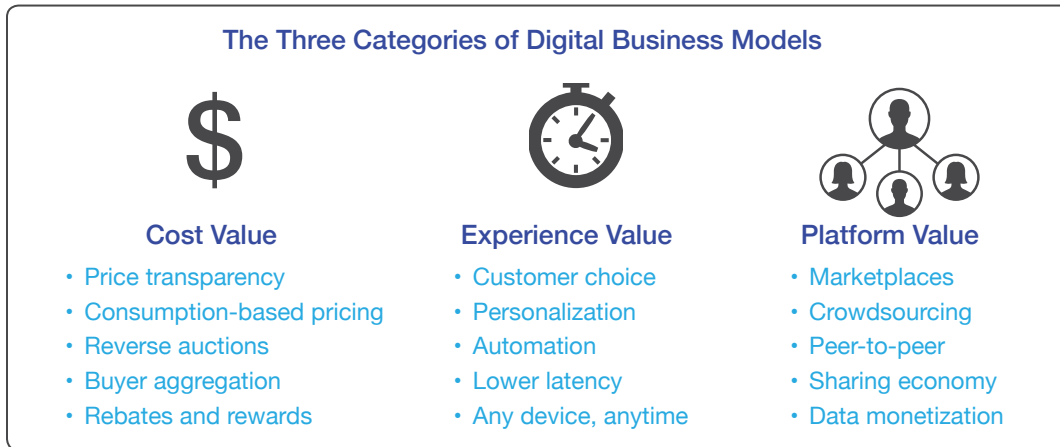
The Three Categories of Digital Business Models

$

Cost Value
• Price transparency
• Consumption-based pricing
• Reverse auctions
• Buyer aggregation
• Rebates and rewards

Experience Value
• Customer choice
• Personalization
• Automation
• Lower latency
• Any device, anytime

Platform Value
• Marketplaces
• Crowdsourcing
• Peer-to-peer
• Sharing economy
• Data monetization